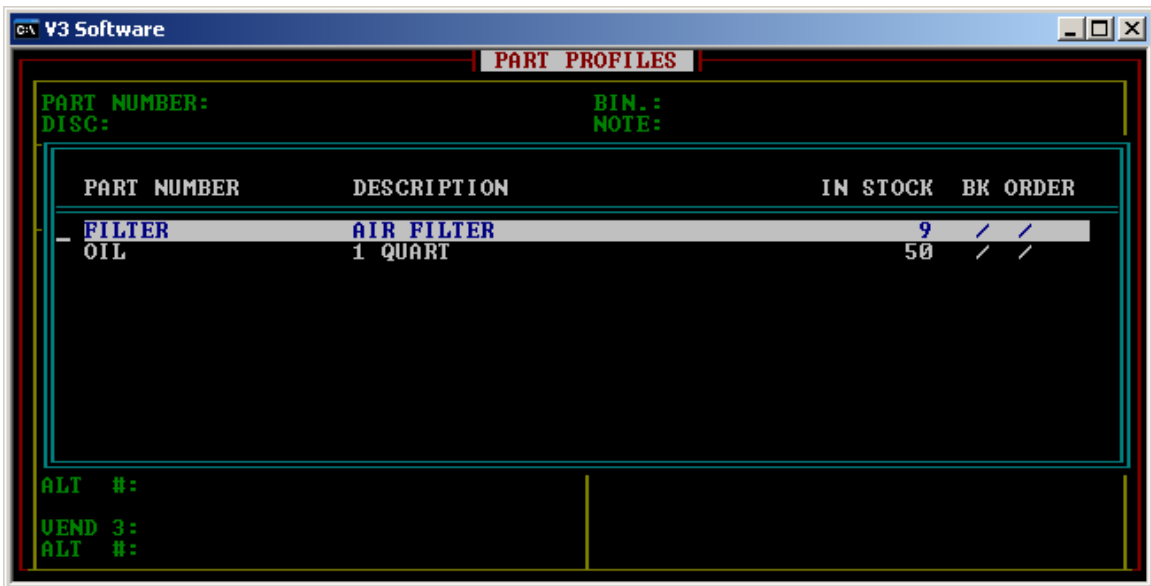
V3 Software

PART PROFILES

PART NUMBER:
DISC:

BIN.:
NOTE:

| PART NUMBER | DESCRIPTION | IN STOCK | BK ORDER |
|---|---|---|---|
| FILTER | AIR FILTER | 9 | / / |
| OIL | 1 QUART | 50 | / / |

ALT #:

VEND 3:
ALT #: